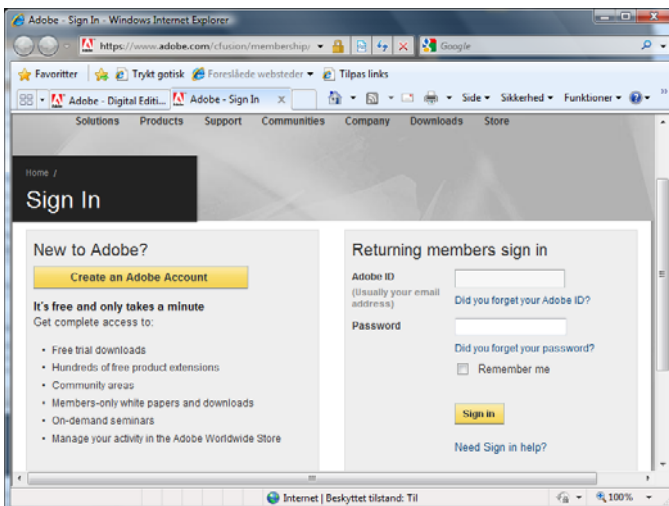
Adobe - Sign In - Windows Internet Explorer

https://www.adobe.com/cfusion/membership/

Google

Favoritter | Trykt gotisk | Foreslåede websteder ▾ | Tilpas links

Adobe - Digital Editi... | Adobe - Sign In ×

Side ▾ Sikkerhed ▾ Funktioner ▾

Solutions Products Support Communities Company Downloads Store

Home /

Sign In

New to Adobe?

Create an Adobe Account

It's free and only takes a minute

Get complete access to:

- Free trial downloads
- Hundreds of free product extensions
- Community areas
- Members-only white papers and downloads
- On-demand seminars
- Manage your activity in the Adobe Worldwide Store

Returning members sign in

Adobe ID

(Usually your email address)

Did you forget your Adobe ID?

Password

Did you forget your password?

Remember me

Sign in

Need Sign in help?

Internet | Beskyttet tilstand: Til

100%